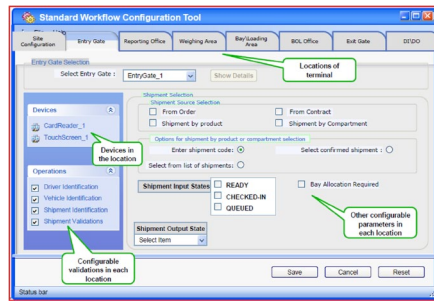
Standard Workflow Configuration Tool

Site Configuration | Entry Gate | Reporting Office | Weighing Area | Bay/Loading Area | BOL Office | Exit Gate | DI/DO

Entry Gate Selection

Select Entry Gate : EntryGate_1 | Show Details

Locations of terminal

Devices

CardReader_1

TouchScreen_1

Devices in the location

Operations

Driver Identification

Vehicle Identification

Shipment Identification

Shipment Validations

Configurable validations in each location

Shipment Selection

Shipment Source Selection

From Order

From Contract

Shipment by product

Shipment by Compartment

Options for shipment by product or compartment selection

Enter shipment code:

Select confirmed shipment :

Select from list of shipments:

Shipment Input States

READY

CHECKED-IN

QUEUED

Bay Allocation Required

Other configurable parameters in each location

Shipment Output State

Select Item

Save

Cancel

Reset

Status bar